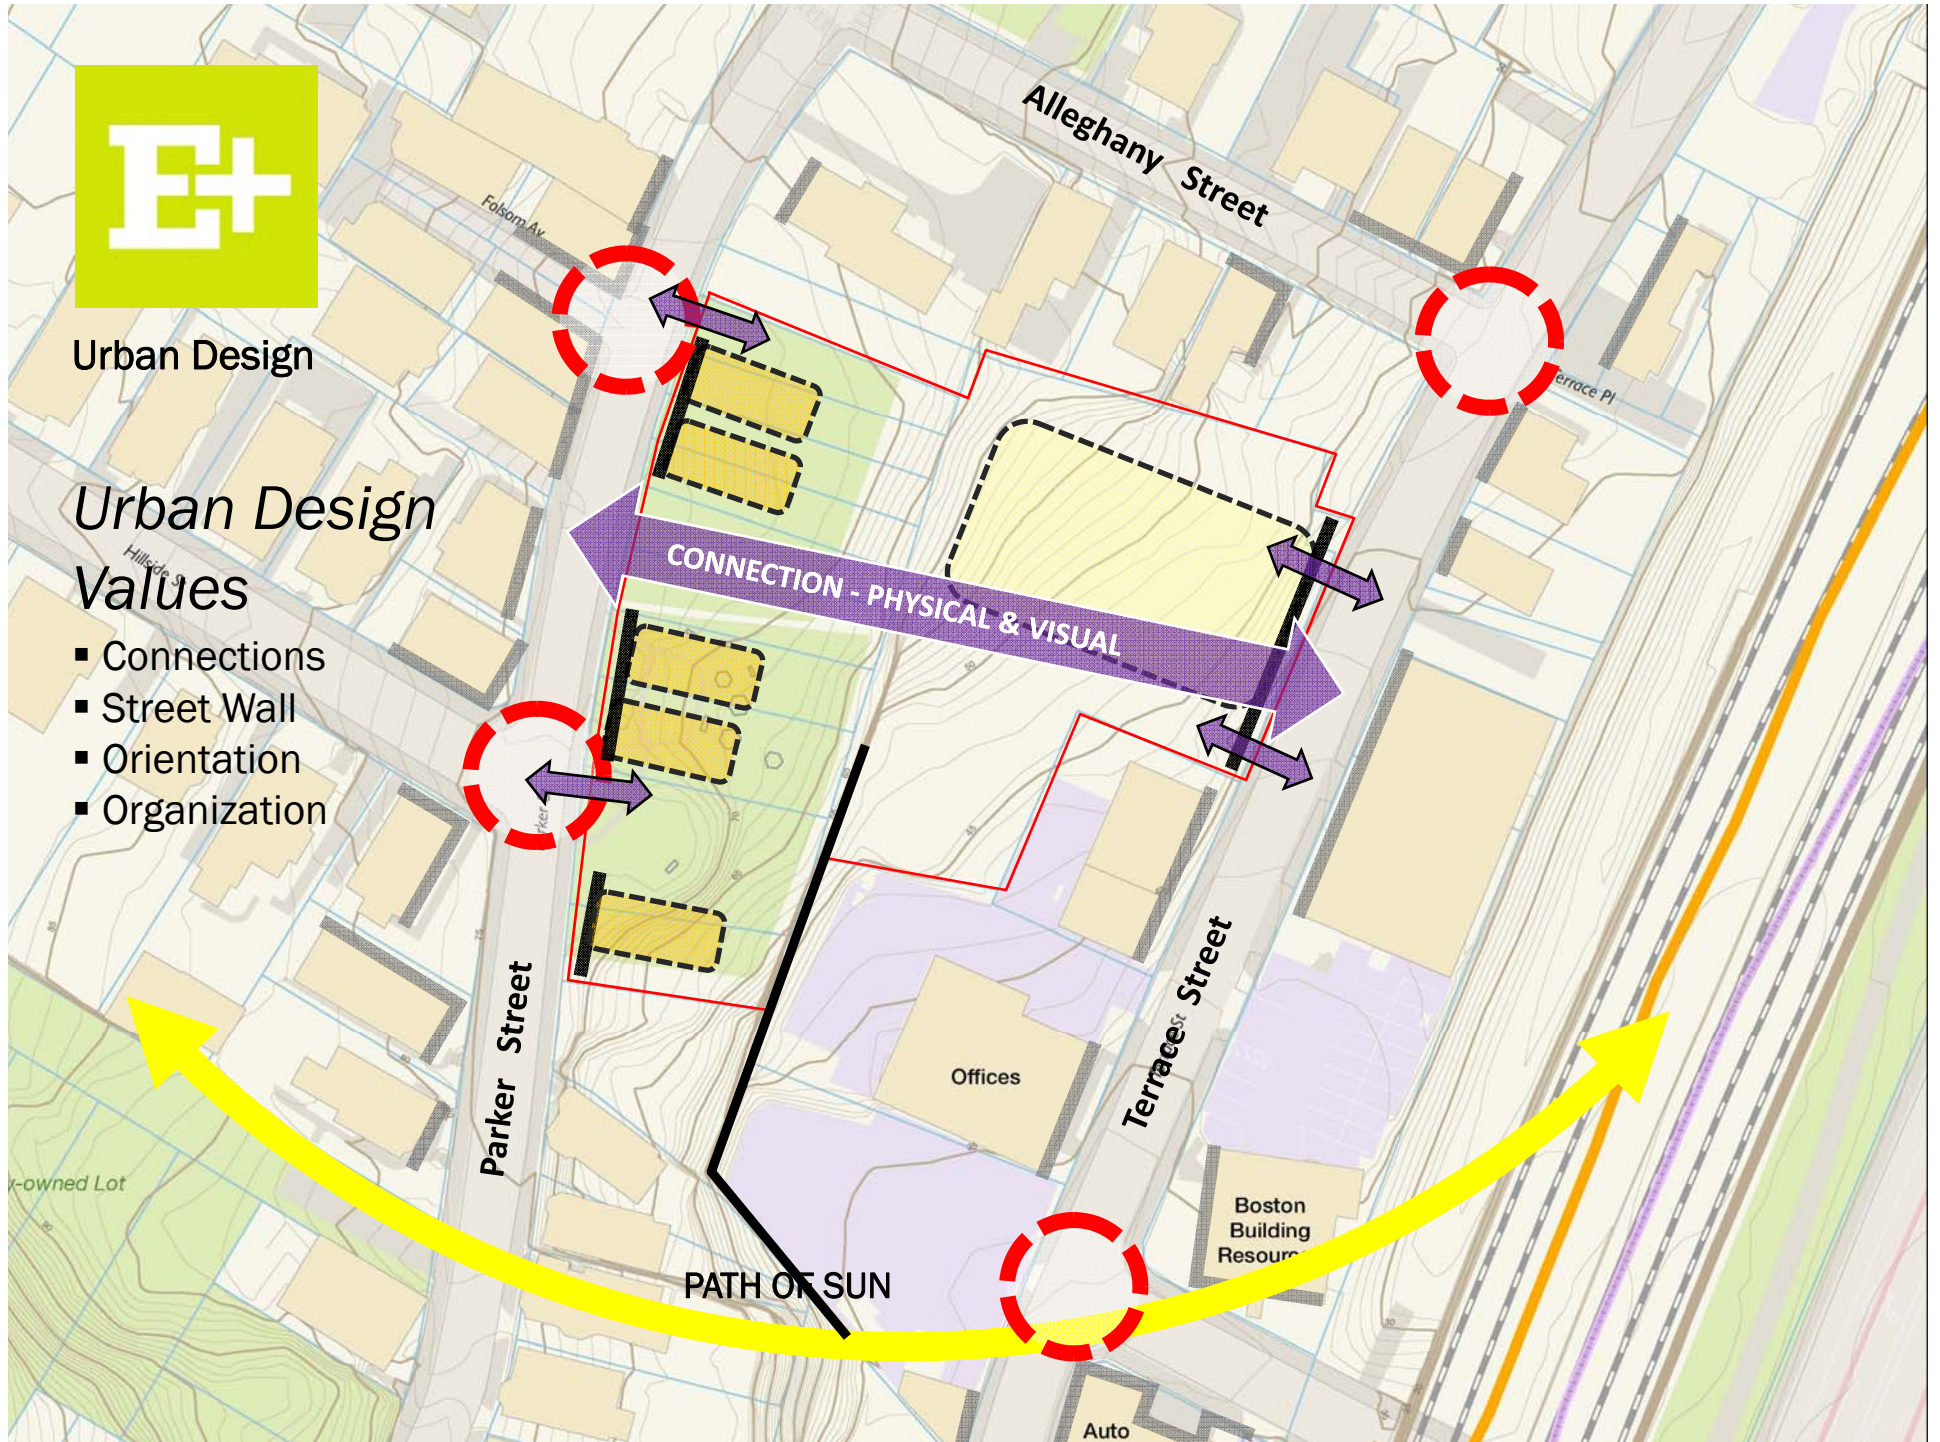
E+

Urban Design

Urban Design Values

- Connections
- Street Wall
- Orientation
- Organization

Alleghany Street

Folsom Av

Hillside St

Terrace Pl

CONNECTION - PHYSICAL & VISUAL

Parker Street

Terrace Street

Offices

Boston Building Resour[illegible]

y-owned Lot

PATH OF SUN

Auto